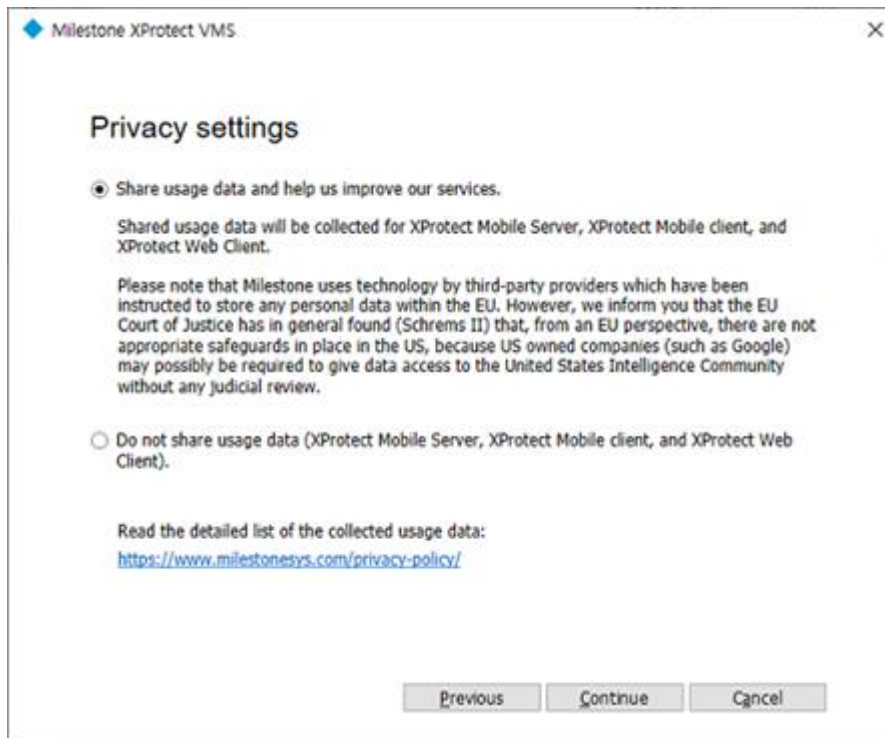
Milestone XProtect VMS

×

Privacy settings

Share usage data and help us improve our services.

Shared usage data will be collected for XProtect Mobile Server, XProtect Mobile client, and XProtect Web Client.

Please note that Milestone uses technology by third-party providers which have been instructed to store any personal data within the EU. However, we inform you that the EU Court of Justice has in general found (Schrems II) that, from an EU perspective, there are not appropriate safeguards in place in the US, because US owned companies (such as Google) may possibly be required to give data access to the United States Intelligence Community without any judicial review.

Do not share usage data (XProtect Mobile Server, XProtect Mobile client, and XProtect Web Client).

Read the detailed list of the collected usage data:
https://www.milestonesys.com/privacy-policy/

Previous Continue Cancel